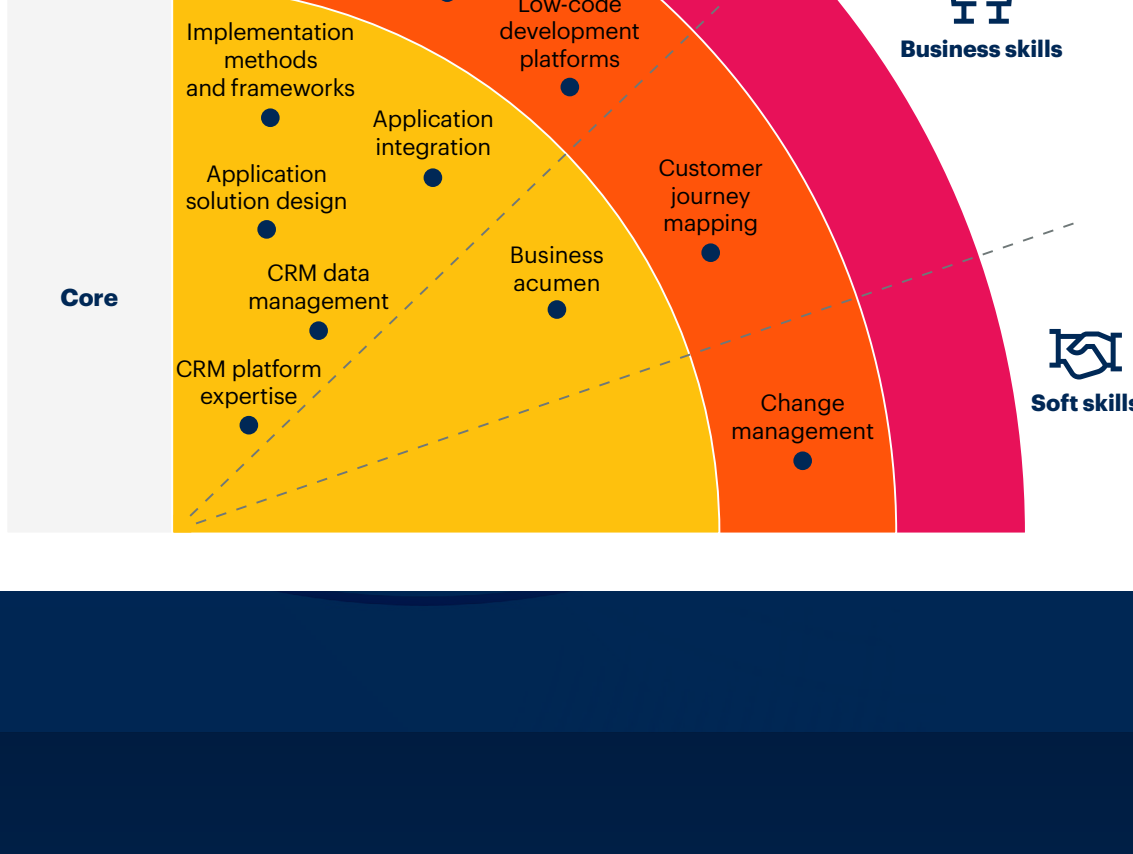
Implementation methods and frameworks

Low-code development platforms

Business skills

Application integration

Application solution design

Customer journey mapping

Business acumen

CRM data management

Core

CRM platform expertise

Soft skills

Change management